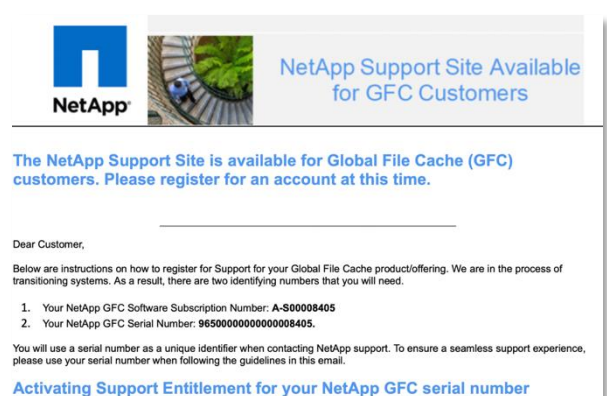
NetApp

NetApp Support Site Available for GFC Customers

The NetApp Support Site is available for Global File Cache (GFC) customers. Please register for an account at this time.

Dear Customer,

Below are instructions on how to register for Support for your Global File Cache product/offering. We are in the process of transitioning systems. As a result, there are two identifying numbers that you will need.

1. Your NetApp GFC Software Subscription Number: **A-S00008405**
2. Your NetApp GFC Serial Number: **965000000000008405.**

You will use a serial number as a unique identifier when contacting NetApp support. To ensure a seamless support experience, please use your serial number when following the guidelines in this email.

Activating Support Entitlement for your NetApp GFC serial number